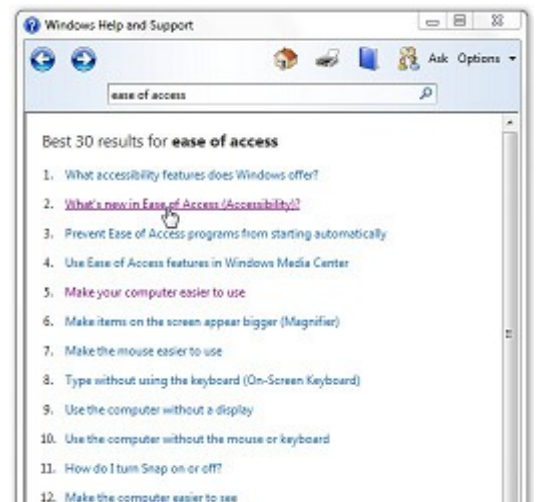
Windows Help and Support

Ask Options

ease of access

Best 30 results for **ease of access**

1. What accessibility features does Windows offer?
2. What's new in Ease of Access (Accessibility)?
3. Prevent Ease of Access programs from starting automatically
4. Use Ease of Access features in Windows Media Center
5. Make your computer easier to use
6. Make items on the screen appear bigger (Magnifier)
7. Make the mouse easier to use
8. Type without using the keyboard (On-Screen Keyboard)
9. Use the computer without a display
10. Use the computer without the mouse or keyboard
11. How do I turn Snap on or off?
12. Make the computer easier to see